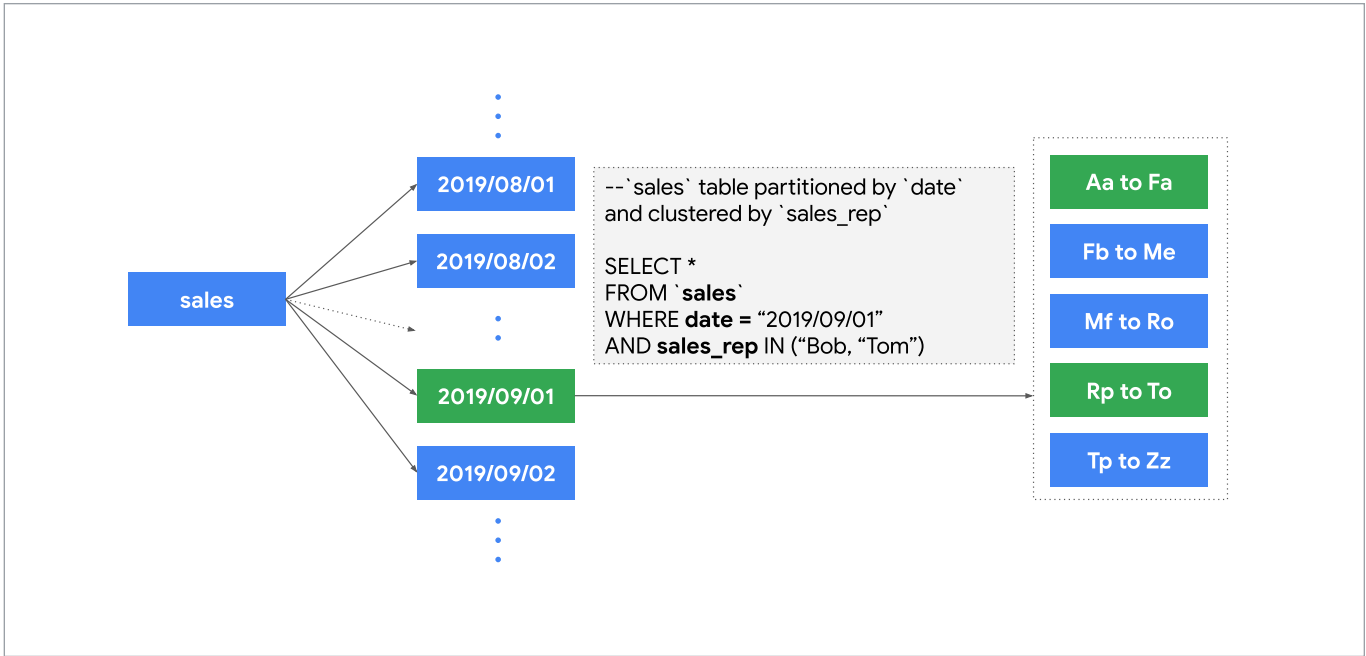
sales

2019/08/01

2019/08/02

2019/09/01

2019/09/02

--`sales` table partitioned by `date` and clustered by `sales_rep`

SELECT *
FROM `**sales**`
WHERE **date =** “2019/09/01”
AND **sales_rep** IN (“Bob, “Tom”)

Aa to Fa

Fb to Me

Mf to Ro

Rp to To

Tp to Zz